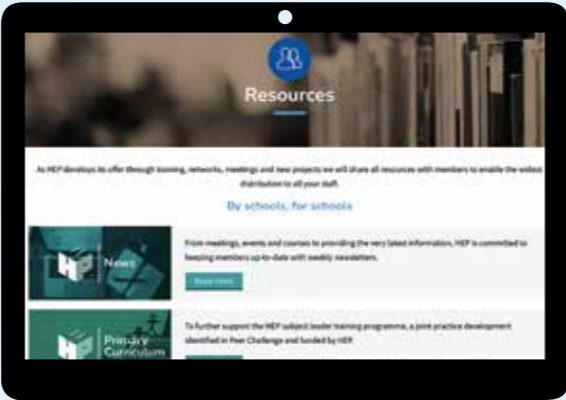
Resources

As HEP develops its offer through training, networks, meetings and new projects we will share all resources with members to enable the widest distribution to all your staff.

By schools, for schools

News

From meetings, events and courses to providing the very latest information, HEP is committed to keeping members up-to-date with weekly newsletters.

Read more

Primary Curriculum

To further support the HEP subject leader training programme, a joint practice development identified in Peer Challenge and funded by HEP.